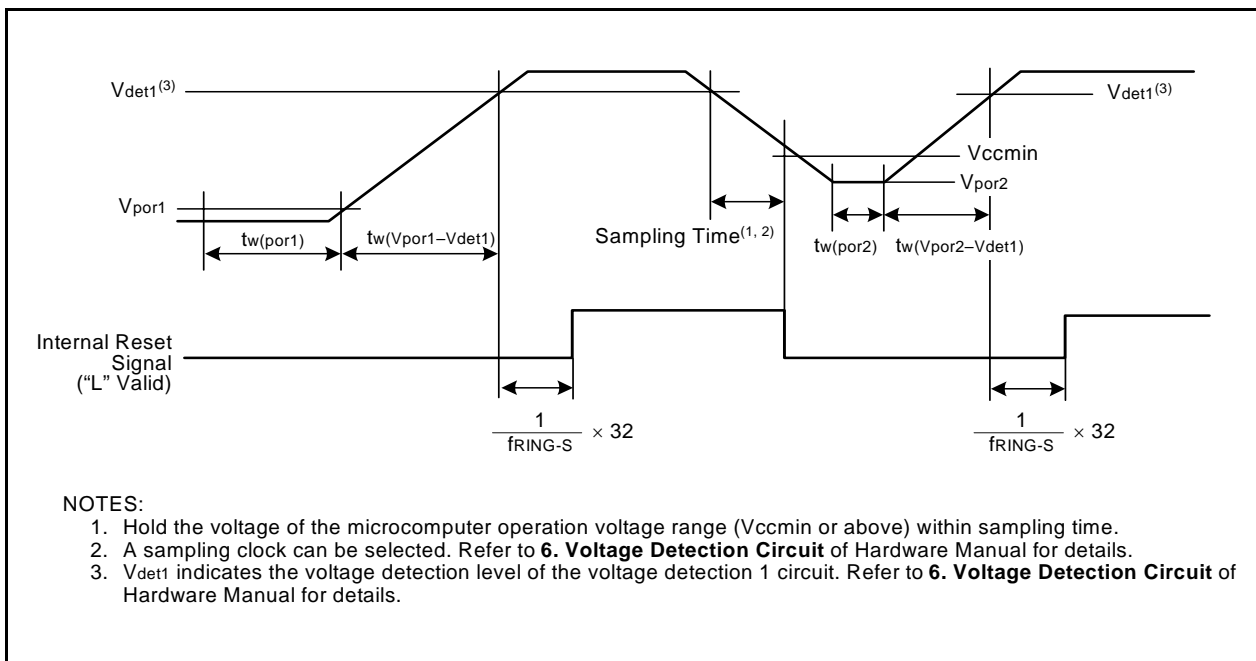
$V_{det1}^{(3)}$

$V_{det1}^{(3)}$

Vccmin

$V_{por2}$

$V_{por1}$

$t_{w(por1)}$

$t_{w(Vpor1-Vdet1)}$

Sampling Time$^{(1, 2)}$

$t_{w(por2)}$

$t_{w(Vpor2-Vdet1)}$

Internal Reset Signal ("L" Valid)

$\frac{1}{f_{RING-S}} \times 32$

$\frac{1}{f_{RING-S}} \times 32$

NOTES:
1. Hold the voltage of the microcomputer operation voltage range (Vccmin or above) within sampling time.
2. A sampling clock can be selected. Refer to **6. Voltage Detection Circuit** of Hardware Manual for details.
3. $V_{det1}$ indicates the voltage detection level of the voltage detection 1 circuit. Refer to **6. Voltage Detection Circuit** of Hardware Manual for details.